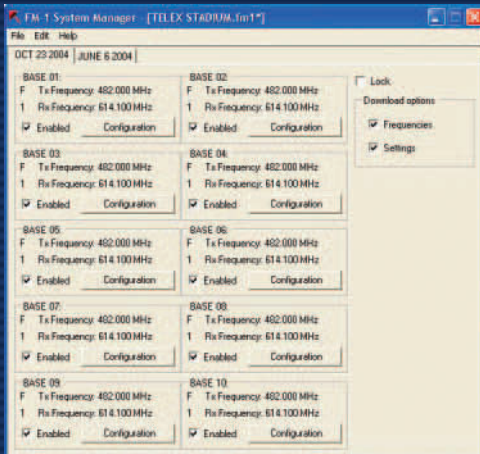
FM-1 System Manager - [TELEX STADIUM.fm1*]

File Edit Help

OCT 23 2004 | JUNE 6 2004

BASE 01:
F Tx Frequency: 482.000 MHz
1 Rx Frequency: 614.100 MHz
Enabled Configuration

BASE 02:
F Tx Frequency: 482.000 MHz
1 Rx Frequency: 614.100 MHz
Enabled Configuration

BASE 03:
F Tx Frequency: 482.000 MHz
1 Rx Frequency: 614.100 MHz
Enabled Configuration

BASE 04:
F Tx Frequency: 482.000 MHz
1 Rx Frequency: 614.100 MHz
Enabled Configuration

BASE 05:
F Tx Frequency: 482.000 MHz
1 Rx Frequency: 614.100 MHz
Enabled Configuration

BASE 06:
F Tx Frequency: 482.000 MHz
1 Rx Frequency: 614.100 MHz
Enabled Configuration

BASE 07:
F Tx Frequency: 482.000 MHz
1 Rx Frequency: 614.100 MHz
Enabled Configuration

BASE 08:
F Tx Frequency: 482.000 MHz
1 Rx Frequency: 614.100 MHz
Enabled Configuration

BASE 09:
F Tx Frequency: 482.000 MHz
1 Rx Frequency: 614.100 MHz
Enabled Configuration

BASE 10:
F Tx Frequency: 482.000 MHz
1 Rx Frequency: 614.100 MHz
Enabled Configuration

Lock

Download options
Frequencies
Settings